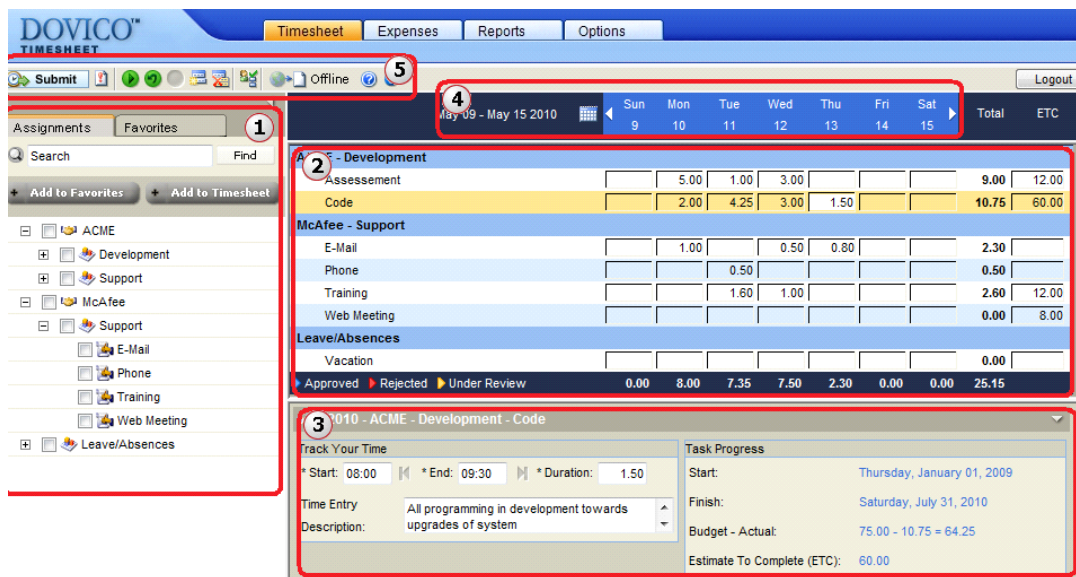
DOVICO™ TIMESHEET

Timesheet | Expenses | Reports | Options

Submit | Offline | Logout

5

Assignments | Favorites

1

Search | Find

Add to Favorites | Add to Timesheet

ACME
Development
Support
McAfee
Support
E-Mail
Phone
Training
Web Meeting
Leave/Absences

4

May 09 - May 15 2010

| | Sun 9 | Mon 10 | Tue 11 | Wed 12 | Thu 13 | Fri 14 | Sat 15 | Total | ETC |
|---|---|---|---|---|---|---|---|---|---|
| ACME - Development | | | | | | | | | |
| Assessement | | 5.00 | 1.00 | 3.00 | | | | 9.00 | 12.00 |
| Code | | 2.00 | 4.25 | 3.00 | 1.50 | | | 10.75 | 60.00 |
| McAfee - Support | | | | | | | | | |
| E-Mail | | 1.00 | | 0.50 | 0.80 | | | 2.30 | |
| Phone | | | 0.50 | | | | | 0.50 | |
| Training | | | 1.60 | 1.00 | | | | 2.60 | 12.00 |
| Web Meeting | | | | | | | | 0.00 | 8.00 |
| Leave/Absences | | | | | | | | | |
| Vacation | | | | | | | | 0.00 | |
| Approved Rejected Under Review | 0.00 | 8.00 | 7.35 | 7.50 | 2.30 | 0.00 | 0.00 | 25.15 | |

2

3

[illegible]2010 - ACME - Development - Code

Track Your Time

* Start: 08:00 * End: 09:30 * Duration: 1.50

Time Entry Description: All programming in development towards upgrades of system

Task Progress

Start: Thursday, January 01, 2009

Finish: Saturday, July 31, 2010

Budget - Actual: 75.00 - 10.75 = 64.25

Estimate To Complete (ETC): 60.00